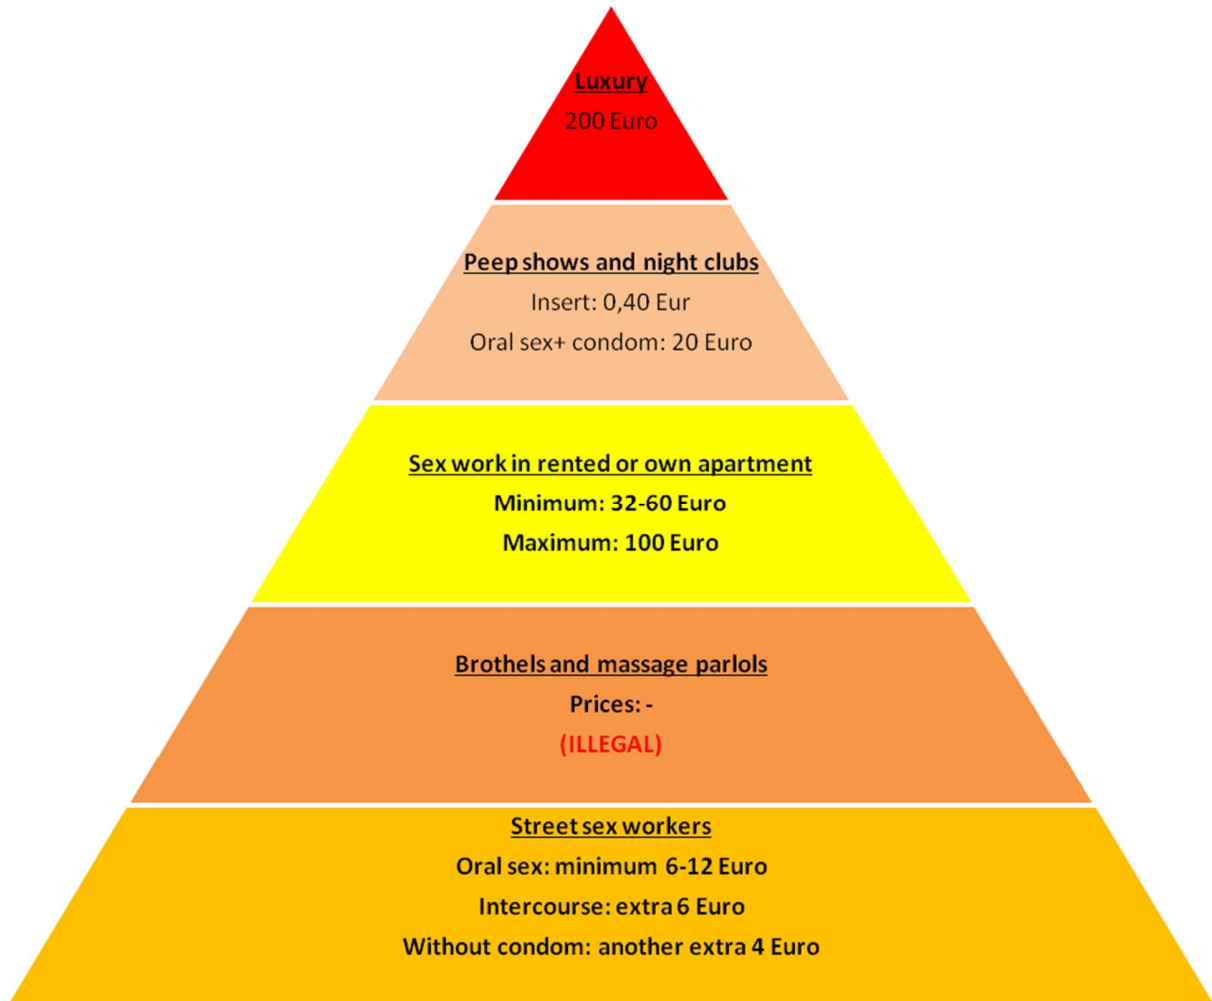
Luxury
200 Euro

Peep shows and night clubs
Insert: 0,40 Eur
Oral sex+ condom: 20 Euro

Sex work in rented or own apartment
Minimum: 32-60 Euro
Maximum: 100 Euro

Brothels and massage parlols
Prices: -
(ILLEGAL)

Street sex workers
Oral sex: minimum 6-12 Euro
Intercourse: extra 6 Euro
Without condom: another extra 4 Euro